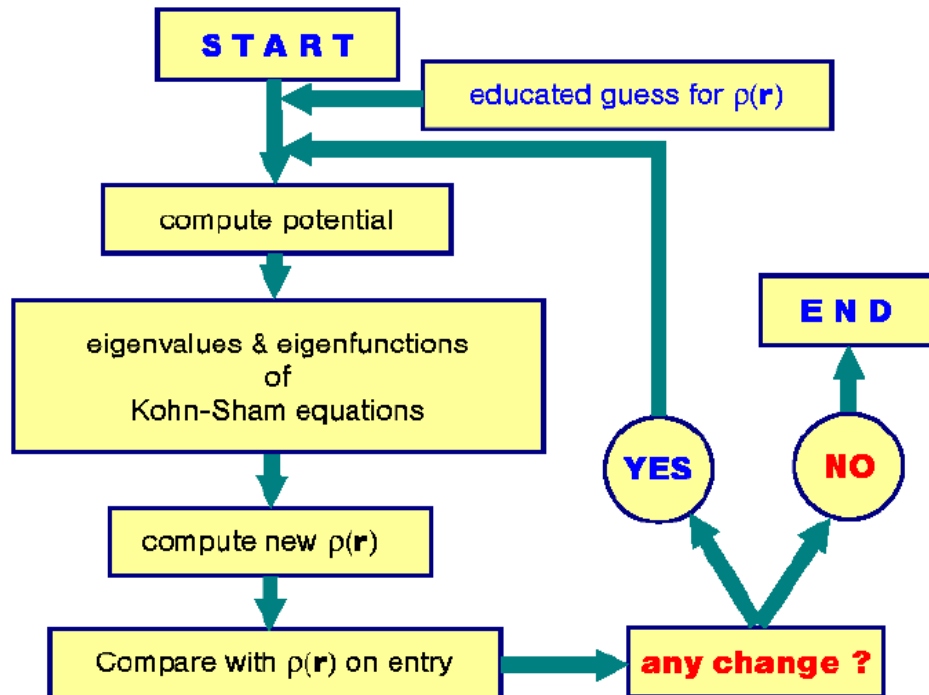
START

educated guess for $\rho(\mathbf{r})$

compute potential

eigenvalues & eigenfunctions of Kohn-Sham equations

compute new $\rho(\mathbf{r})$

Compare with $\rho(\mathbf{r})$ on entry

any change ?

YES

NO

END